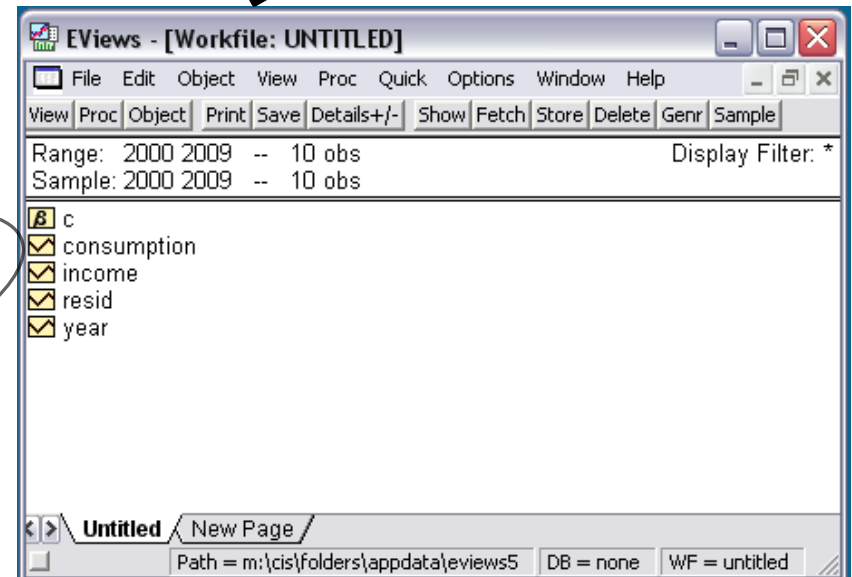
EViews - [Workfile: UNTITLED]

File Edit Object View Proc Quick Options Window Help

View | Proc | Object | Print | Save | Details+/- | Show | Fetch | Store | Delete | Genr | Sample

Range: 2000 2009 -- 10 obs
Sample: 2000 2009 -- 10 obs

Display Filter: *

$\beta$ c
consumption
income
resid
year

Untitled
New Page

Path = m:\cis\folders\appdata\eviews5
DB = none
WF = untitled